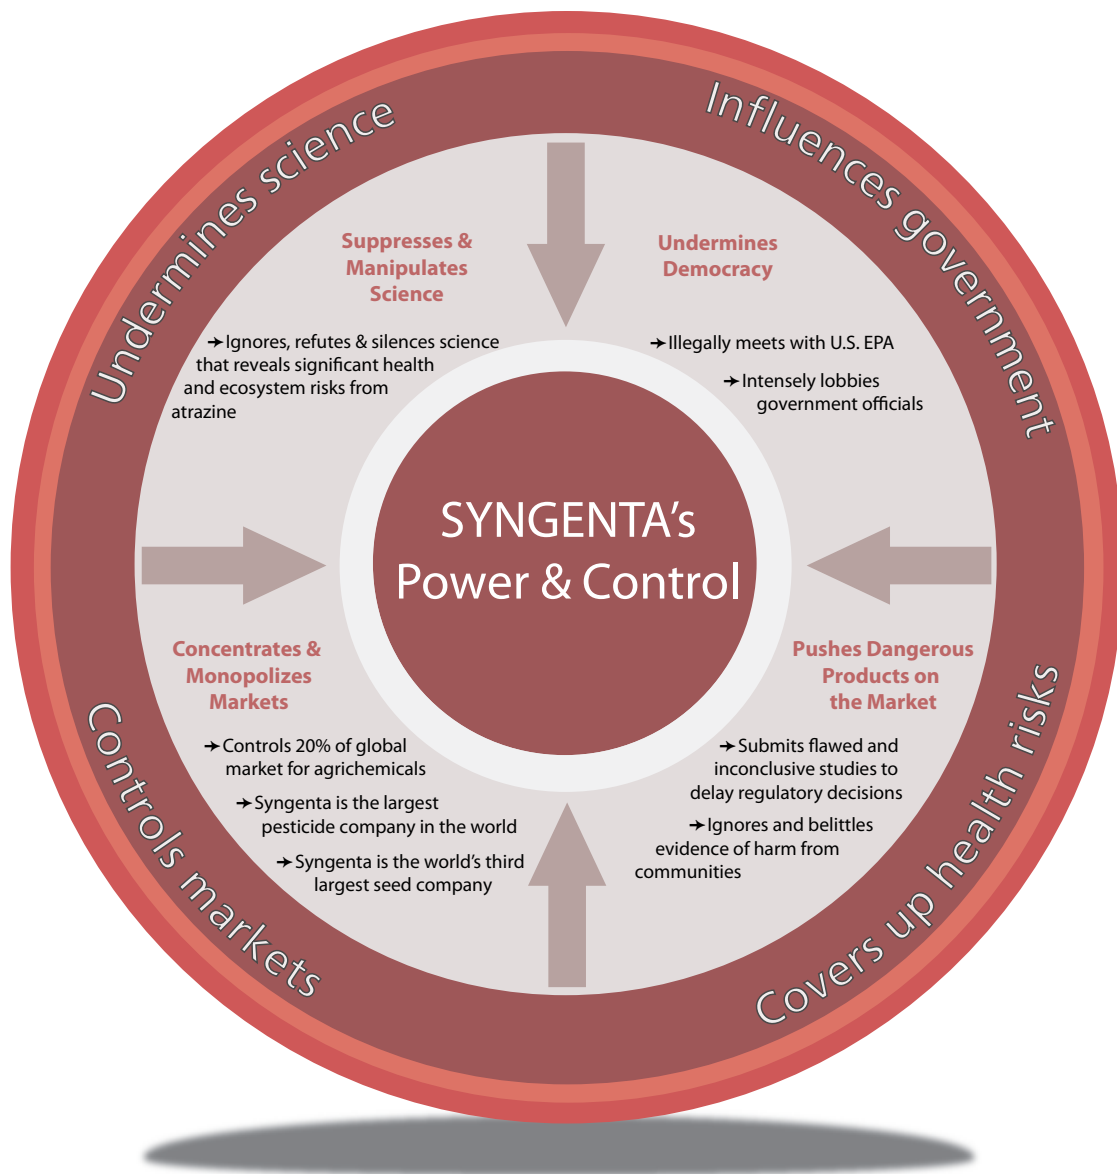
Undermines science

Influences government

Suppresses & Manipulates Science

➔Ignores, refutes & silences science that reveals significant health and ecosystem risks from atrazine

Undermines Democracy

➔Illegally meets with U.S. EPA

➔Intensely lobbies government officials

SYNGENTA's Power & Control

Concentrates & Monopolizes Markets

➔Controls 20% of global market for agrichemicals

➔Syngenta is the largest pesticide company in the world

➔Syngenta is the world's third largest seed company

Pushes Dangerous Products on the Market

➔Submits flawed and inconclusive studies to delay regulatory decisions

➔Ignores and belittles evidence of harm from communities

Controls markets

Covers up health risks